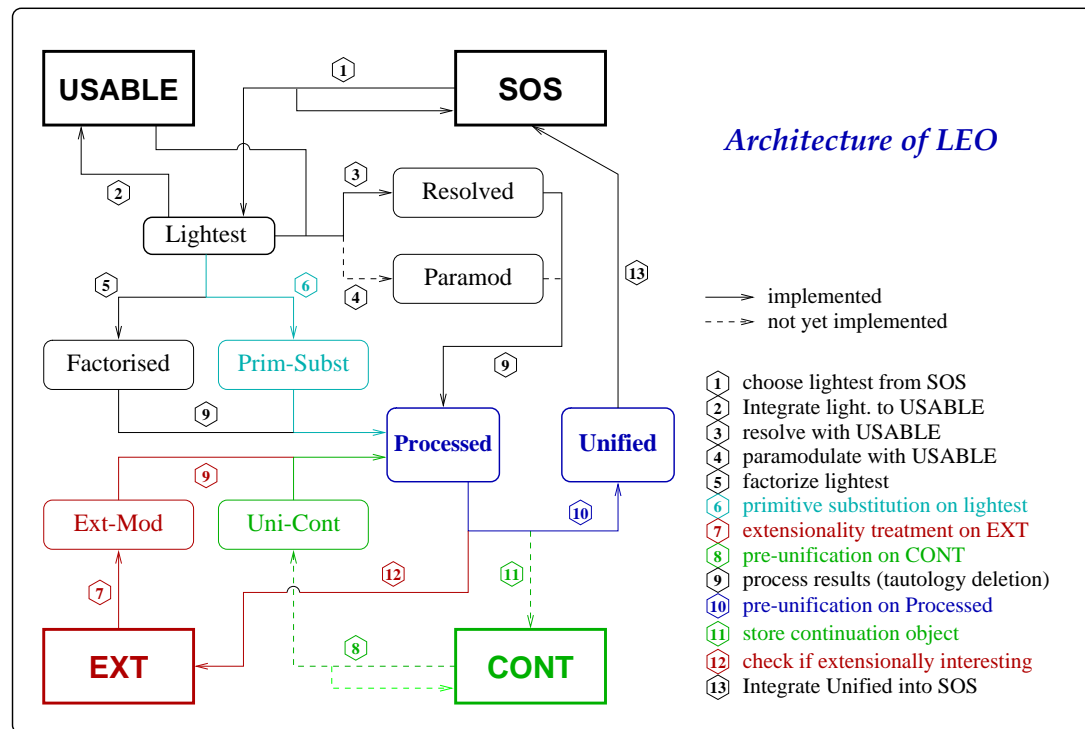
USABLE

1

SOS

Architecture of LEO

2

3

Resolved

Lightest

Paramod

4

13

5

6

implemented
not yet implemented

Factorised

Prim-Subst

9

1 choose lightest from SOS
2 Integrate light. to USABLE
3 resolve with USABLE
4 paramodulate with USABLE
5 factorize lightest
6 primitive substitution on lightest
7 extensionality treatment on EXT
8 pre-unification on CONT
9 process results (tautology deletion)
10 pre-unification on Processed
11 store continuation object
12 check if extensionally interesting
13 Integrate Unified into SOS

9

Processed

Unified

9

Ext-Mod

Uni-Cont

10

12

11

7

8

EXT

CONT